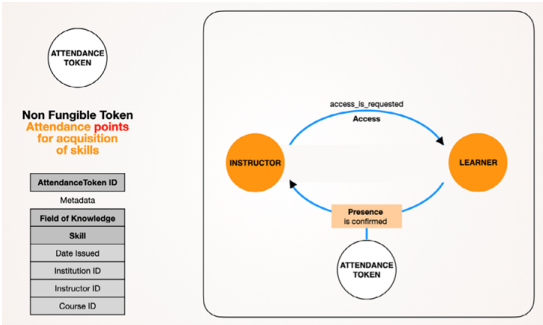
ATTENDANCE TOKEN

Non Fungible Token
Attendance points for acquisition of skills

AttendanceToken ID
Metadata
Field of Knowledge
Skill
Date Issued
Institution ID
Instructor ID
Course ID

access_is_requested
Access

INSTRUCTOR

LEARNER

Presence
is confirmed

ATTENDANCE TOKEN